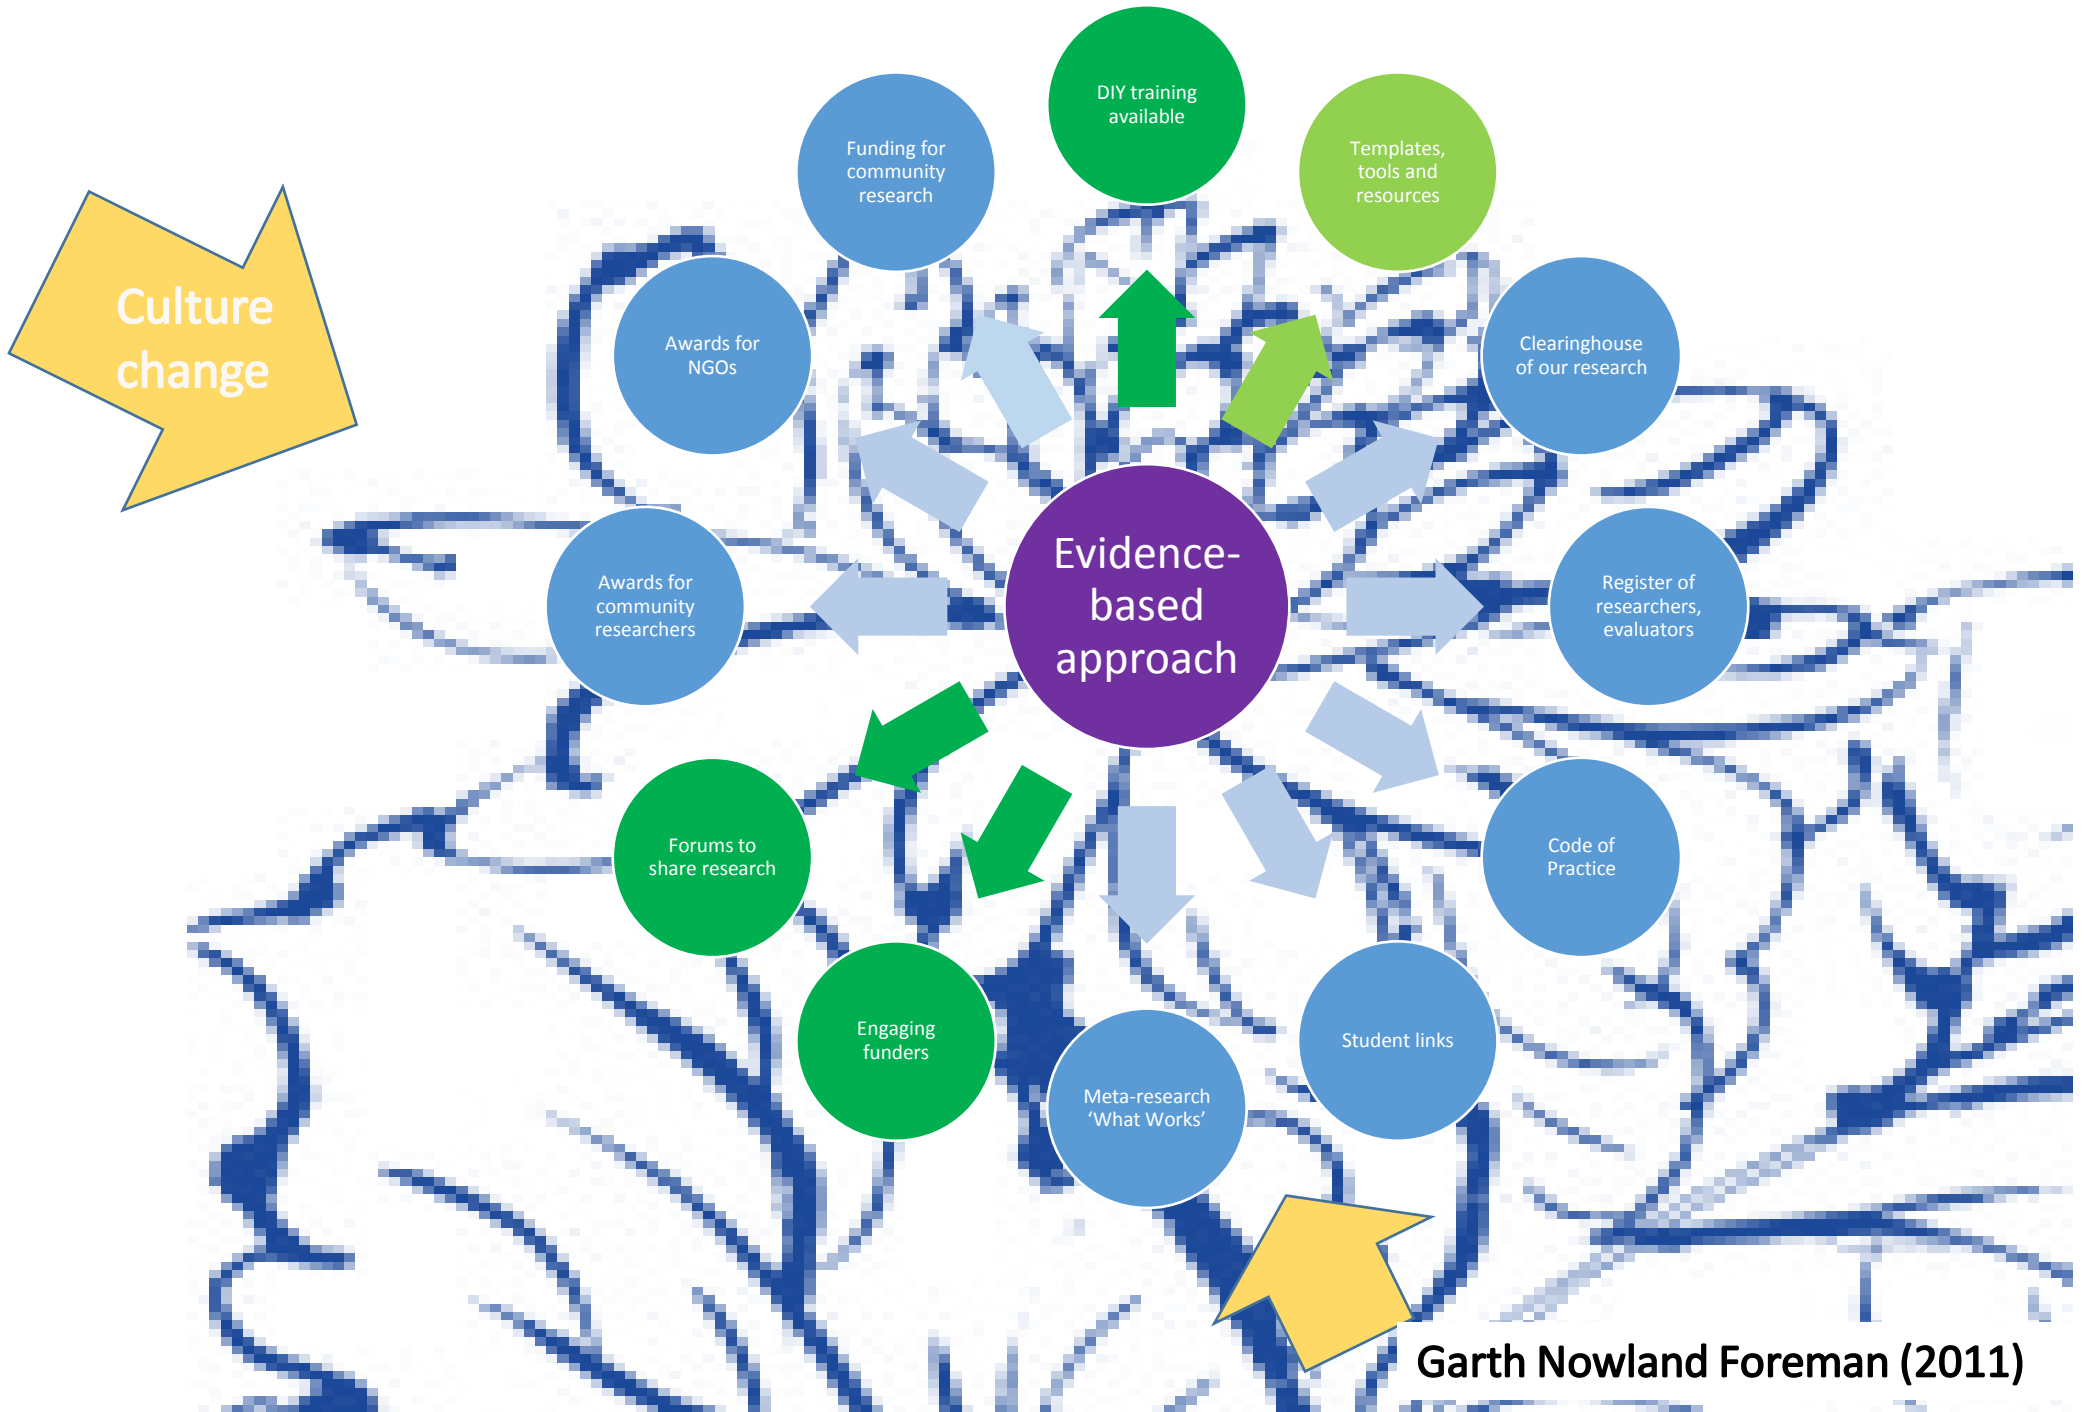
Culture change

DIY training available

Funding for community research

Templates, tools and resources

Awards for NGOs

Clearinghouse of our research

Evidence-based approach

Awards for community researchers

Register of researchers, evaluators

Forums to share research

Code of Practice

Engaging funders

Meta-research 'What Works'

Student links

Garth Nowland Foreman (2011)